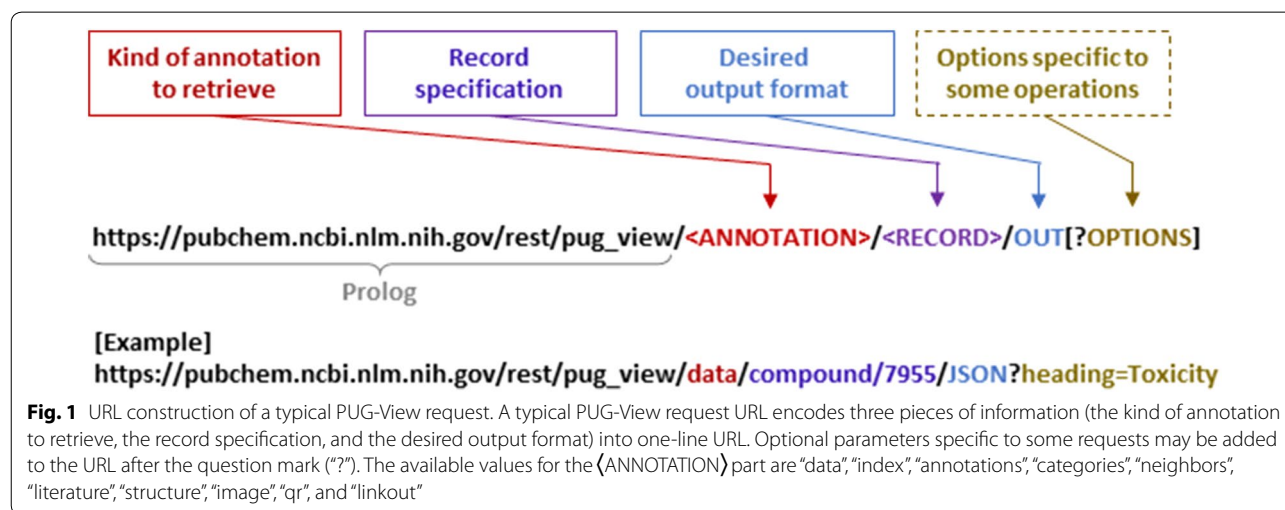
Kind of annotation to retrieve

Record specification

Desired output format

Options specific to some operations

https://pubchem.ncbi.nlm.nih.gov/rest/pug_view/<ANNOTATION>/<RECORD>/OUT[?OPTIONS]

Prolog

[Example]
https://pubchem.ncbi.nlm.nih.gov/rest/pug_view/data/compound/7955/JSON?heading=Toxicity

**Fig. 1** URL construction of a typical PUG-View request. A typical PUG-View request URL encodes three pieces of information (the kind of annotation to retrieve, the record specification, and the desired output format) into one-line URL. Optional parameters specific to some requests may be added to the URL after the question mark ("?"). The available values for the ⟨ANNOTATION⟩ part are "data", "index", "annotations", "categories", "neighbors", "literature", "structure", "image", "qr", and "linkout"